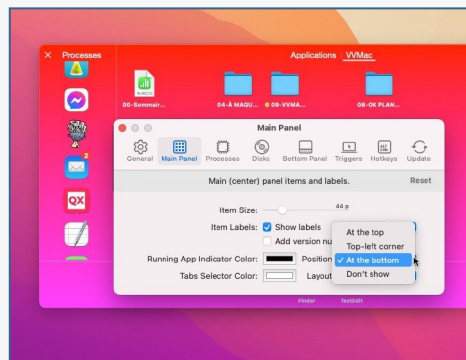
Processes

Applications | VVMac

00-Sommair...
04-À MAQU...
09-VVMA...
08-OK PLAN...

Main Panel

General
Main Panel
Processes
Disks
Bottom Panel
Triggers
Hotkeys
Update

Main (center) panel items and labels.
Reset

Item Size:
44 p

Item Labels:
Show labels
Add version nu

Running App Indicator Color:
Position

Tabs Selector Color:
Layout

At the top
Top-left corner
At the bottom
Don't show

Finder
TextEdit